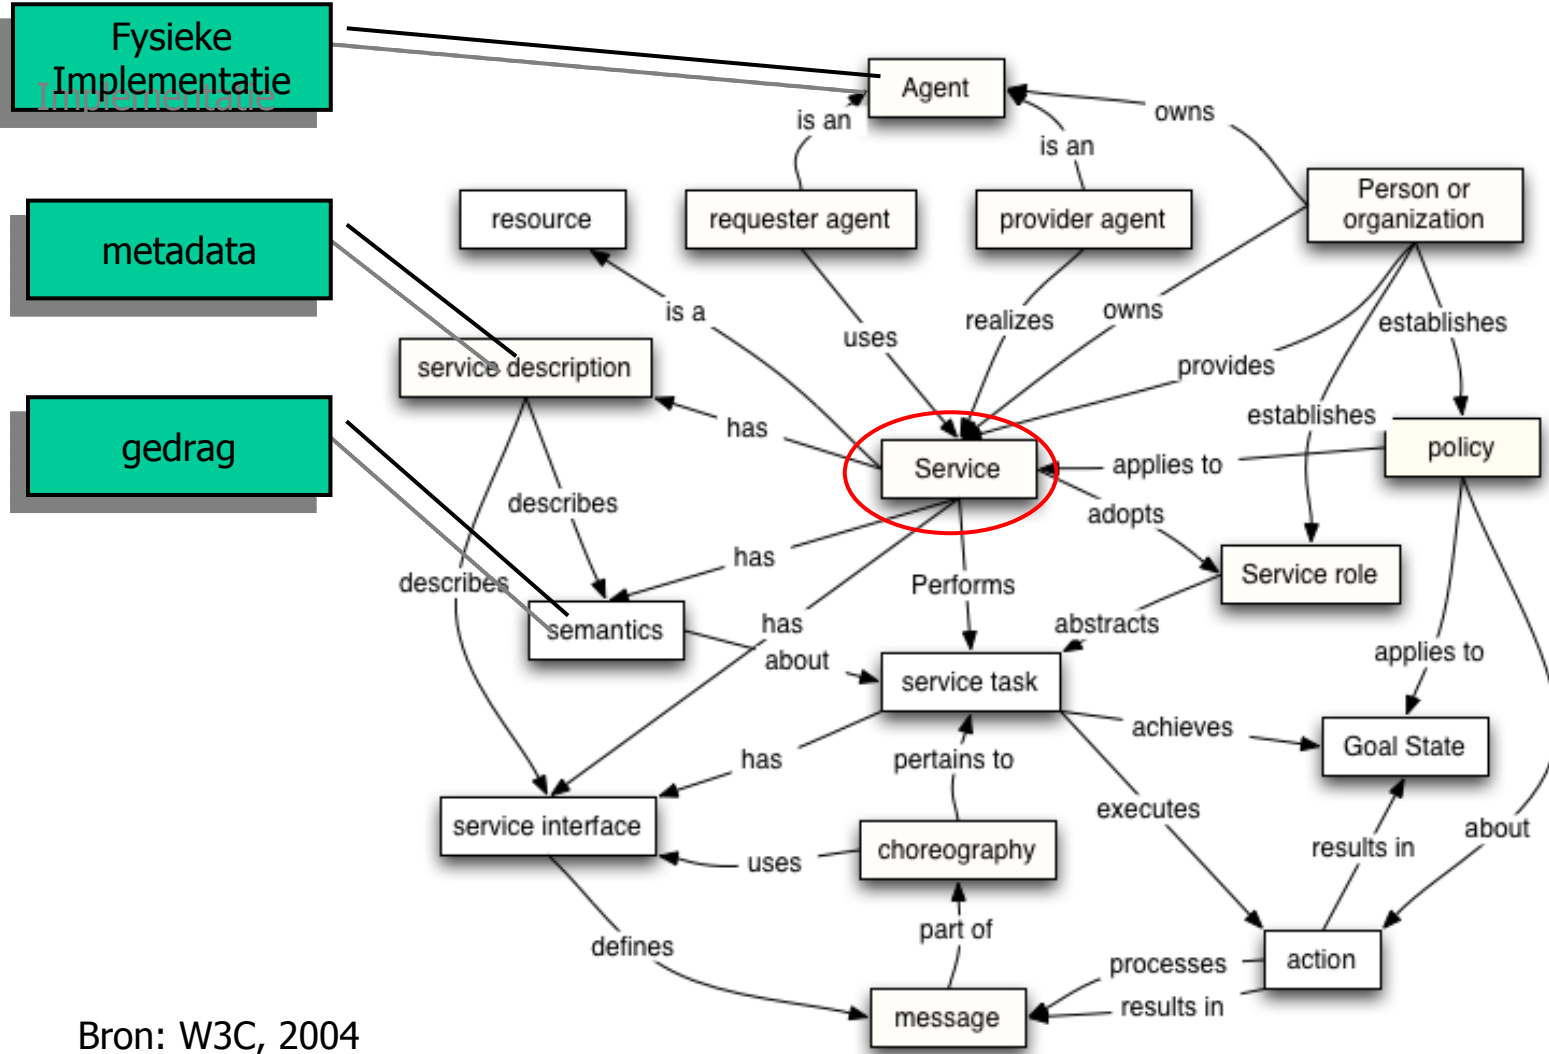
Fysieke Implementatie

metadata

gedrag

Agent
is an
is an
owns
resource
requester agent
provider agent
Person or organization
is a
uses
realizes
owns
establishes
service description
provides
establishes
has
Service
applies to
policy
describes
adopts
has
Service role
describes
Performs
semantics
has
abstracts
applies to
about
service task
achieves
Goal State
has
pertains to
executes
service interface
choreography
results in
about
uses
part of
defines
processes
action
results in
message

Bron: W3C, 2004